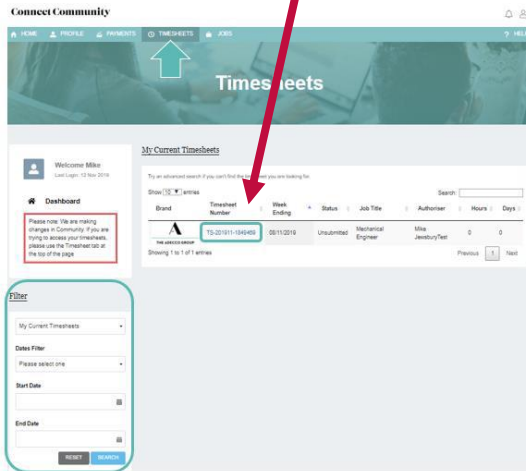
Connect Community

HOME PROFILE PAYMENTS TIMESHEETS JOBS

HELP

Timesheets

Welcome Mike
Last Login: 12 Nov 2019

Dashboard

Please note: We are making changes in Community. If you are trying to access your timesheets, please use the Timesheet tab at the top of the page

Filter

My Current Timesheets

Dates Filter

Please select one

Start Date

End Date

RESET SEARCH

My Current Timesheets

Try an advanced search if you can't find the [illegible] you are looking for.

Show 10 entries

Search:

| Brand | Timesheet Number | Week Ending | Status | Job Title | Authoriser | Hours | Days |
|---|---|---|---|---|---|---|---|
| THE ADECCO GROUP | TS-201911-1849468 | 08/11/2019 | Unsubmitted | Mechanical Engineer | Mike JewsburyTest | 0 | 0 |

Showing 1 to 1 of 1 entries

Previous 1 Next